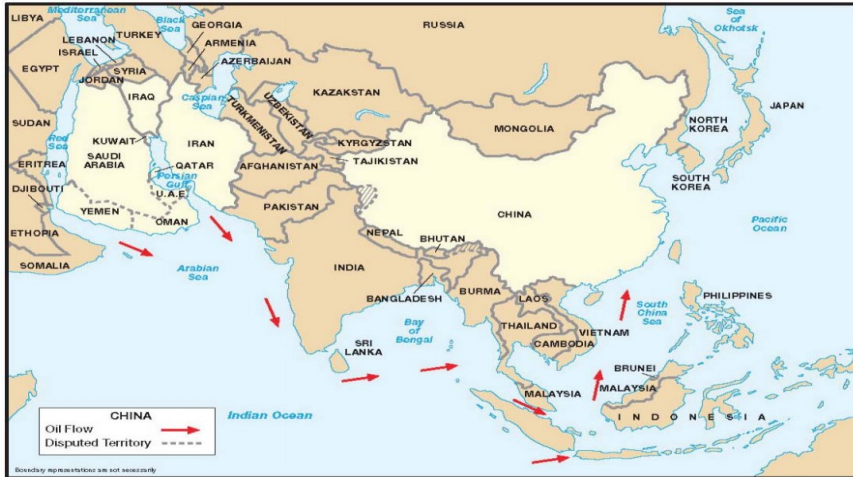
LIBYA
Mediterranean Sea
Black Sea
GEORGIA
RUSSIA
Sea of Okhotsk
TURKEY
LEBANON
ARMENIA
ISRAEL
SYRIA
AZERBAIJAN
EGYPT
JORDAN
IRAQ
Caspian Sea
KAZAKSTAN
UZBEKISTAN
TURKMENISTAN
JAPAN
SUDAN
Red Sea
KUWAIT
IRAN
KYRGYZSTAN
MONGOLIA
NORTH KOREA
SAUDI ARABIA
QATAR
TAJIKISTAN
AFGHANISTAN
ERITREA
Persian Gulf
U.A.E.
SOUTH KOREA
DJIBOUTI
YEMEN
OMAN
PAKISTAN
CHINA
Pacific Ocean
ETHOPIA
NEPAL
BHUTAN
SOMALIA
Arabian Sea
INDIA
BANGLADESH
BURMA
LAOS
South China Sea
PHILIPPINES
Bay of Bengal
THAILAND
VIETNAM
SRI LANKA
CAMBODIA
BRUNEI
MALAYSIA
MALAYSIA
Indian Ocean
INDONESIA
CHINA
Oil Flow
Disputed Territory
Boundary representations are not necessarily